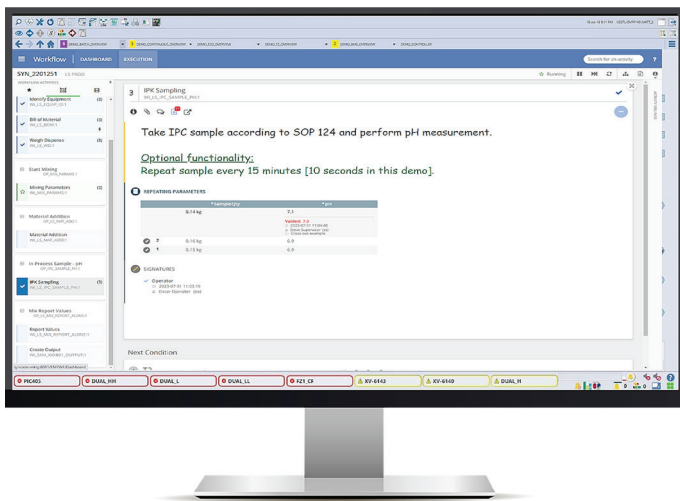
Workflow | DASHBOARD | EXECUTION

SYN_2201251

Identify Equipment (3)
Bill of Material (3)
Weigh Dispense (3)
Start Mixing
Mixing Parameters (3)
Material Addition
Material Addition
In Process Sample - pH
IPK Sampling (1)
Mix Report Values
Report Values
Create Output

3 IPK Sampling

Running

Take IPC sample according to SOP 124 and perform pH measurement.

Optional functionality:
Repeat sample every 15 minutes [10 seconds in this demo].

REPEATING PARAMETERS

| | *SampleQty | *pH |
|---|---|---|
| | 0.14 kg | 7.1 |
| 2 | 0.16 kg | 6.9 |
| 1 | 0.15 kg | 6.9 |

SIGNATURES

Operator

Next Condition

PIC403 | DUAL_HH | DUAL_L | DUAL_LL | FZ1_CF | XV-6143 | XV-6140 | DUAL_H